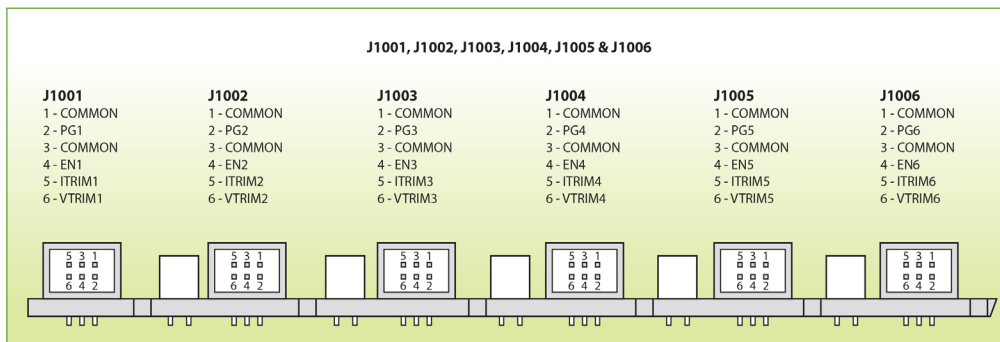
J1001, J1002, J1003, J1004, J1005 & J1006

J1001
1 - COMMON
2 - PG1
3 - COMMON
4 - EN1
5 - ITRIM1
6 - VTRIM1

J1002
1 - COMMON
2 - PG2
3 - COMMON
4 - EN2
5 - ITRIM2
6 - VTRIM2

J1003
1 - COMMON
2 - PG3
3 - COMMON
4 - EN3
5 - ITRIM3
6 - VTRIM3

J1004
1 - COMMON
2 - PG4
3 - COMMON
4 - EN4
5 - ITRIM4
6 - VTRIM4

J1005
1 - COMMON
2 - PG5
3 - COMMON
4 - EN5
5 - ITRIM5
6 - VTRIM5

J1006
1 - COMMON
2 - PG6
3 - COMMON
4 - EN6
5 - ITRIM6
6 - VTRIM6

5 3 1
6 4 2

5 3 1
6 4 2

5 3 1
6 4 2

5 3 1
6 4 2

5 3 1
6 4 2

5 3 1
6 4 2